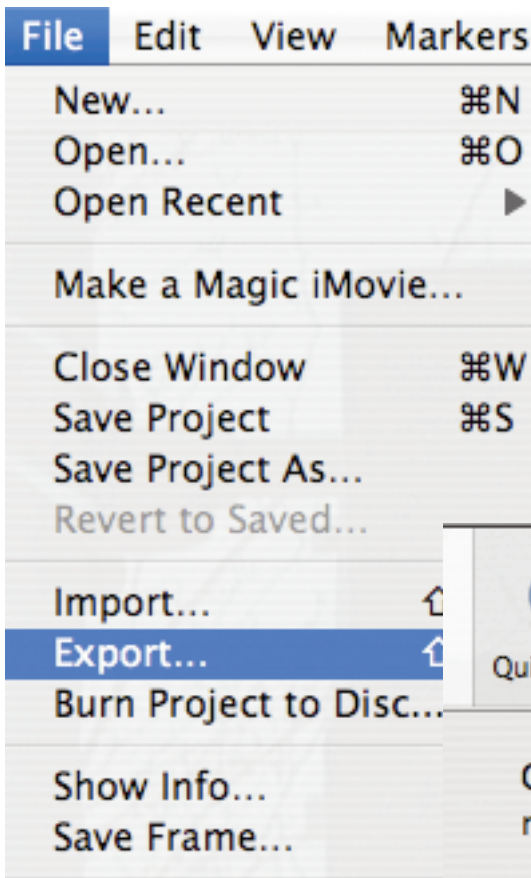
File Edit View Markers

New... ⌘N
Open... ⌘O
Open Recent ▶

Make a Magic iMovie...

Close Window ⌘W
Save Project ⌘S
Save Project As...
Revert to Saved...

Import... ⇧
Export... ⇧
Burn Project to Disc...

Show Info...
Save Frame...

Qu

C
r